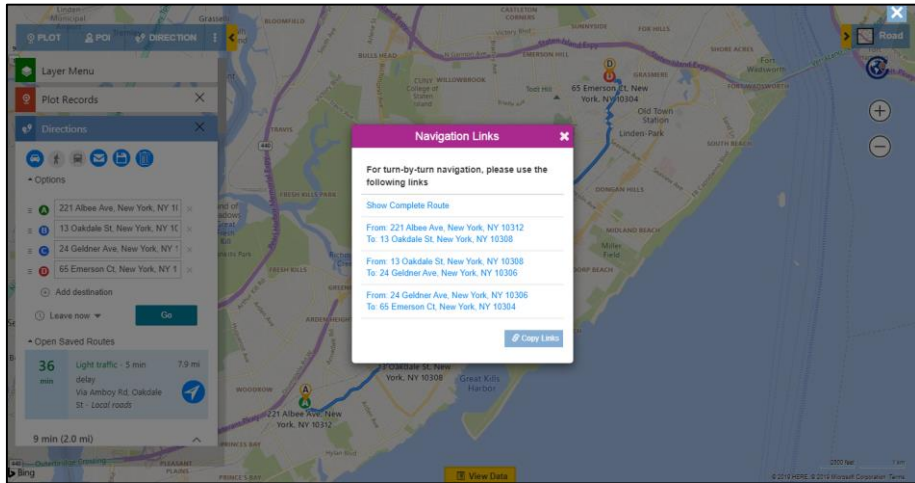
PLOT POI DIRECTION

Road

Layer Menu

Plot Records

Directions

Options

221 Albee Ave, New York, NY 1(

13 Oakdale St, New York, NY 1(

24 Geldner Ave, New York, NY 1

65 Emerson Ct, New York, NY 1

Add destination

Leave now

Go

Open Saved Routes

36 min

Light traffic - 5 min delay

7.9 mi

Via Amboy Rd, Oakdale St - Local roads

9 min (2.0 mi)

Navigation Links

For turn-by-turn navigation, please use the following links

Show Complete Route

From: 221 Albee Ave, New York, NY 10312
To: 13 Oakdale St, New York, NY 10308

From: 13 Oakdale St, New York, NY 10308
To: 24 Geldner Ave, New York, NY 10306

From: 24 Geldner Ave, New York, NY 10306
To: 65 Emerson Ct, New York, NY 10304

Copy Links

65 Emerson Ct, New York, NY 10304

13 Oakdale St, New York, NY 10308

221 Albee Ave, New York, NY 10312

Great Kills Harbor

Old Town Station

Linden Park

View Data

Bing

© 2018 HERE, © 2018 Microsoft Corporation Terms